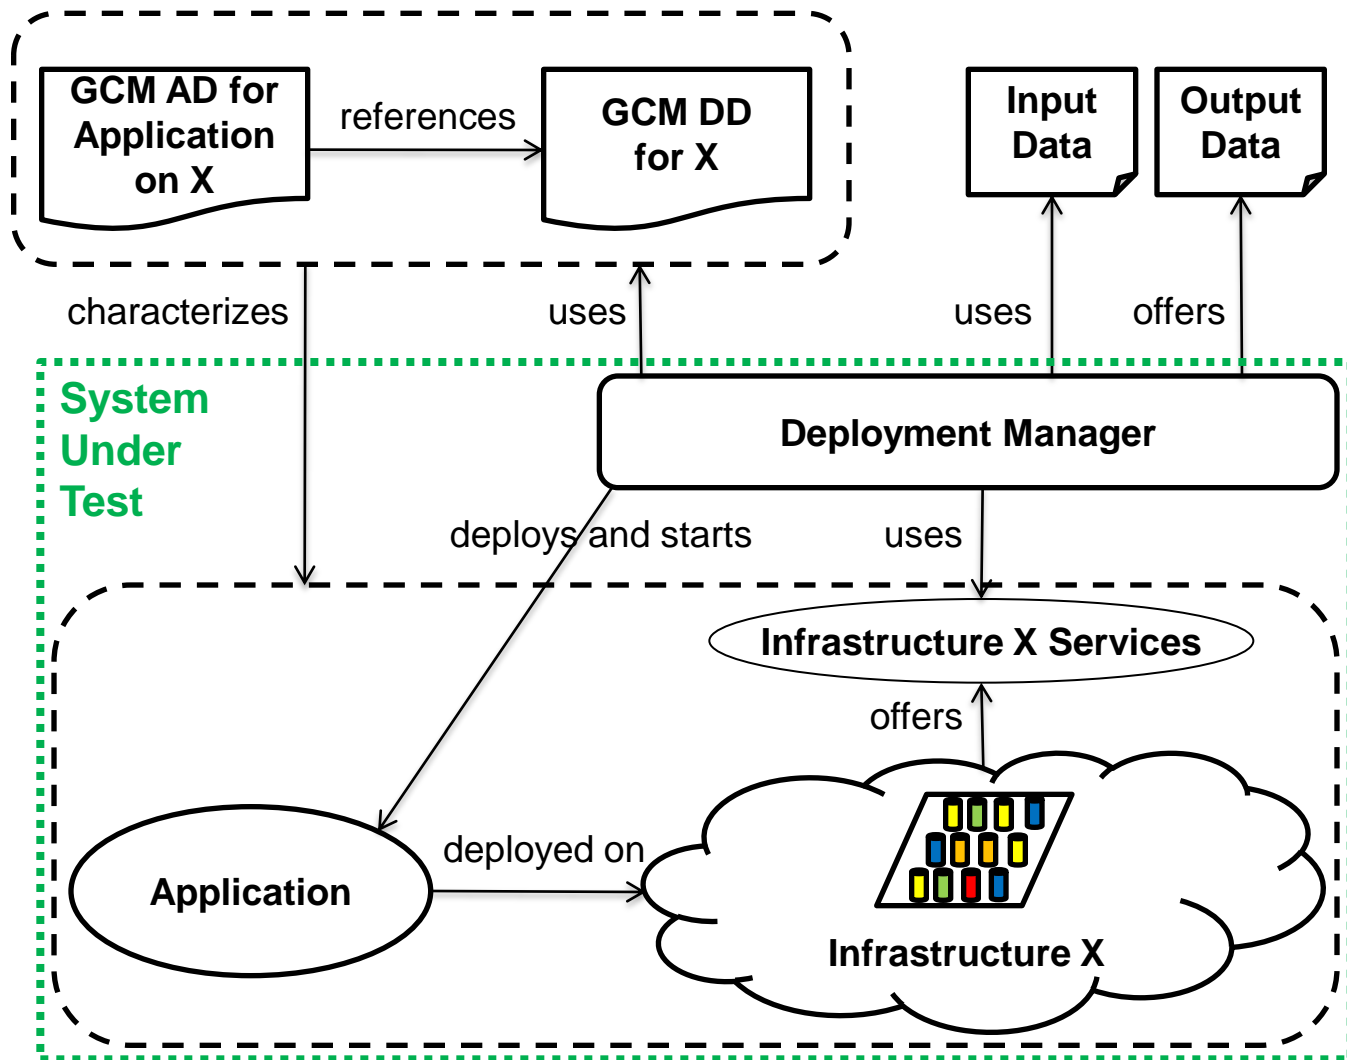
GCM AD for Application on X

references

GCM DD for X

Input Data

Output Data

characterizes

uses

uses

offers

System Under Test

Deployment Manager

deploys and starts

uses

Infrastructure X Services

offers

Application

deployed on

Infrastructure X